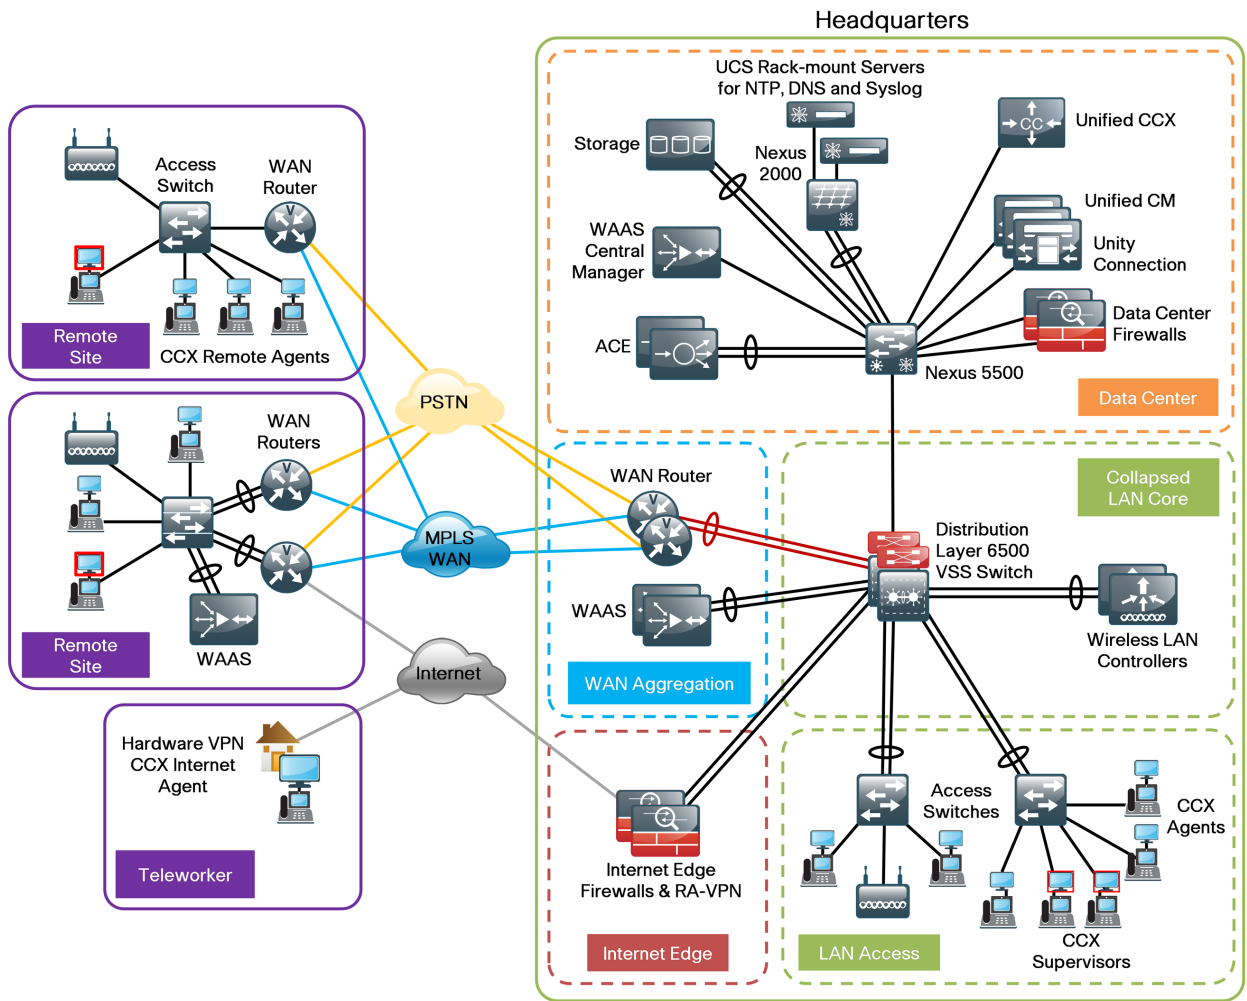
Headquarters

UCS Rack-mount Servers for NTP, DNS and Syslog

Storage

Nexus 2000

Unified CCX

CC

Unified CM

Unity Connection

WAAS Central Manager

ACE

Data Center Firewalls

Nexus 5500

Data Center

Access Switch

WAN Router

Remote Site

CCX Remote Agents

WAN Routers

PSTN

Remote Site

WAAS

MPLS WAN

WAN Router

WAAS

WAN Aggregation

Collapsed LAN Core

Distribution Layer 6500 VSS Switch

Wireless LAN Controllers

Internet

Hardware VPN CCX Internet Agent

Teleworker

Internet Edge Firewalls & RA-VPN

Internet Edge

Access Switches

CCX Agents

CCX Supervisors

LAN Access